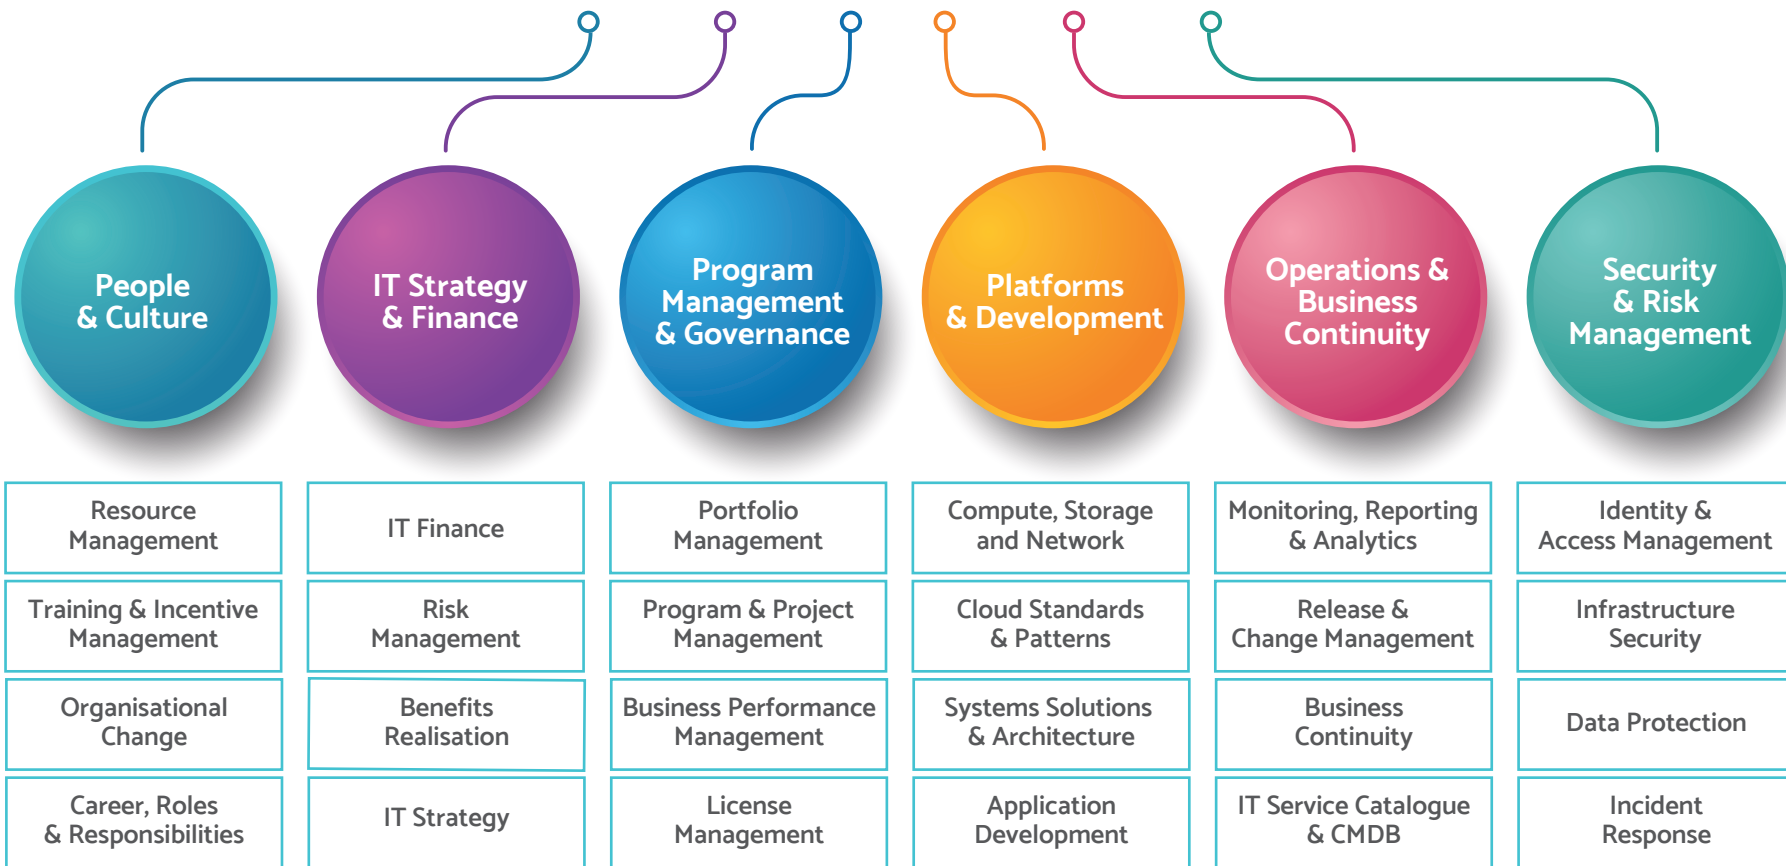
People & Culture

IT Strategy & Finance

Program Management & Governance

Platforms & Development

Operations & Business Continuity

Security & Risk Management

| People & Culture | IT Strategy & Finance | Program Management & Governance | Platforms & Development | Operations & Business Continuity | Security & Risk Management |
|---|---|---|---|---|---|
| Resource Management | IT Finance | Portfolio Management | Compute, Storage and Network | Monitoring, Reporting & Analytics | Identity & Access Management |
| Training & Incentive Management | Risk Management | Program & Project Management | Cloud Standards & Patterns | Release & Change Management | Infrastructure Security |
| Organisational Change | Benefits Realisation | Business Performance Management | Systems Solutions & Architecture | Business Continuity | Data Protection |
| Career, Roles & Responsibilities | IT Strategy | License Management | Application Development | IT Service Catalogue & CMDB | Incident Response |